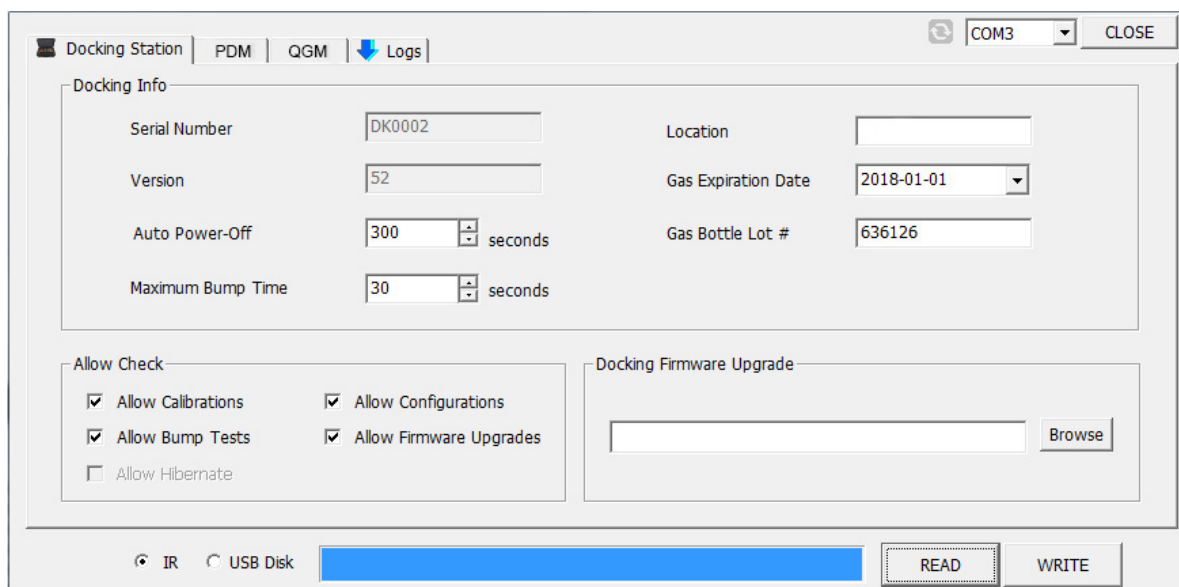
Docking Station | PDM | QGM | Logs

COM3 | CLOSE

Docking Info

Serial Number DK0002

Version 52

Auto Power-Off 300 seconds

Maximum Bump Time 30 seconds

Location

Gas Expiration Date 2018-01-01

Gas Bottle Lot # 636126

Allow Check

☑ Allow Calibrations
☑ Allow Configurations
☑ Allow Bump Tests
☑ Allow Firmware Upgrades
☐ Allow Hibernate

Docking Firmware Upgrade

Browse

◉ IR ○ USB Disk

READ | WRITE